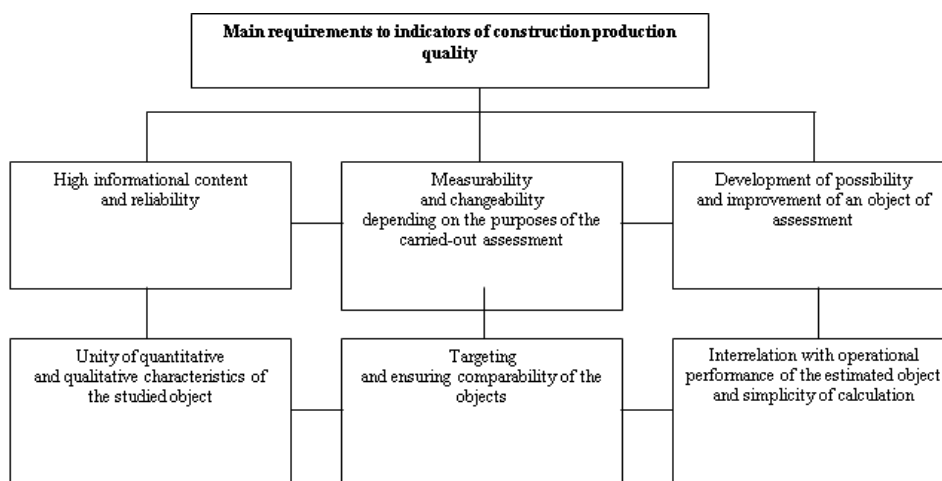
Main requirements to indicators of construction production quality

High informational content and reliability

Measurability and changeability depending on the purposes of the carried-out assessment

Development of possibility and improvement of an object of assessment

Unity of quantitative and qualitative characteristics of the studied object

Targeting and ensuring comparability of the objects

Interrelation with operational performance of the estimated object and simplicity of calculation